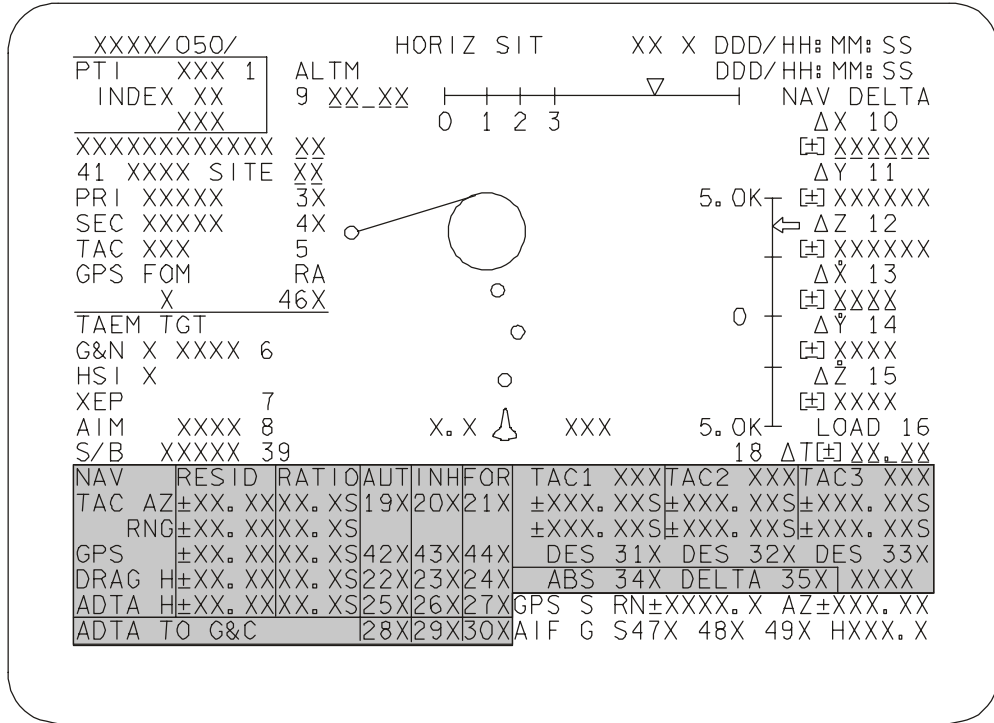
XXXX/050/ HORIZ SIT XX X DDD/HH:MM:SS
DDD/HH:MM:SS

PTI XXX 1
INDEX XX
XXX

ALTM
9 XX_XX

0 1 2 3

NAV DELTA
ΔX 10
[±] XXXXXX
ΔY 11
[±] XXXXXX
ΔZ 12
[±] XXXXXX
$\Delta\dot{X}$ 13
[±] XXXX
$\Delta\dot{Y}$ 14
[±] XXXX
$\Delta\dot{Z}$ 15
[±] XXXX
LOAD 16
18 ΔT[±] XX.XX

5.0K
0
5.0K

XXXXXXXXXXX XX
41 XXXX SITE XX
PRI XXXXX 3X
SEC XXXXX 4X
TAC XXX 5
GPS FOM RA
X 46X

TAEM TGT
G&N X XXXX 6
HSI X
XEP 7
AIM XXXX 8
S/B XXXXX 39

X.X XXX

| NAV | RESID | RATIO | AUT | INH | FOR | TAC1 XXX | TAC2 XXX | TAC3 XXX |
|---|---|---|---|---|---|---|---|---|
| TAC AZ | ±XX.XX | XX.XS | 19X | 20X | 21X | ±XXX.XXS | ±XXX.XXS | ±XXX.XXS |
| RNG | ±XX.XX | XX.XS | | | | ±XXX.XXS | ±XXX.XXS | ±XXX.XXS |
| GPS | ±XX.XX | XX.XS | 42X | 43X | 44X | DES 31X | DES 32X | DES 33X |
| DRAG H | ±XX.XX | XX.XS | 22X | 23X | 24X | ABS 34X | DELTA 35X | XXXX |
| ADTA H | ±XX.XX | XX.XS | 25X | 26X | 27X | GPS S RN±XXXX.X AZ±XXX.XX | | |
| ADTA TO G&C | | | 28X | 29X | 30X | AIF G S47X 48X 49X HXXX.X | | |